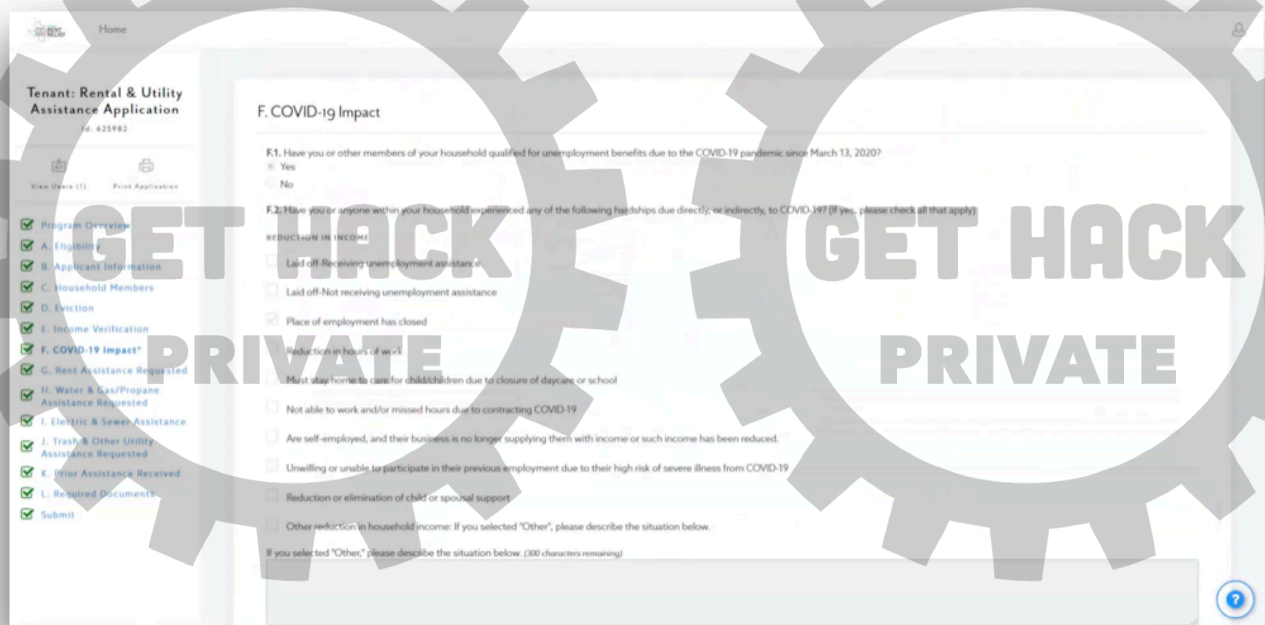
Home

Tenant: Rental & Utility Assistance Application
Id: 625982

View Users (1)
Print Application

Program Overview
A. Eligibility
B. Applicant Information
C. Household Members
D. Eviction
E. Income Verification
F. COVID-19 Impact*
G. Rent Assistance Requested
H. Water & Gas/Propane Assistance Requested
I. Electric & Sewer Assistance
J. Trash & Other Utility Assistance Requested
K. Prior Assistance Received
L. Required Documents
Submit

GET HACK
PRIVATE

GET HACK
PRIVATE

F. COVID-19 Impact

F.1. Have you or other members of your household qualified for unemployment benefits due to the COVID-19 pandemic since March 13, 2020?
Yes
No

F.2. Have you or anyone within your household experienced any of the following hardships due directly, or indirectly, to COVID-19? (If yes, please check all that apply)

REDUCTION IN INCOME

Laid off-Receiving unemployment assistance

Laid off-Not receiving unemployment assistance

Place of employment has closed

Reduction in hours of work

Must stay home to care for child/children due to closure of daycare or school

Not able to work and/or missed hours due to contracting COVID-19

Are self-employed, and their business is no longer supplying them with income or such income has been reduced.

Unwilling or unable to participate in their previous employment due to their high risk of severe illness from COVID-19

Reduction or elimination of child or spousal support

Other reduction in household income: If you selected "Other", please describe the situation below.

If you selected "Other," please describe the situation below. (300 characters remaining)

?